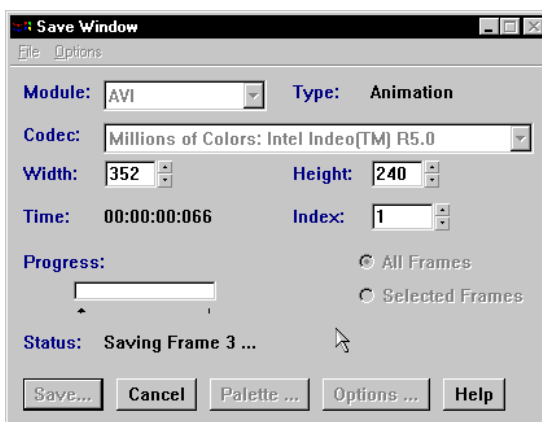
Save Window

File Options

Module: AVI

Type: Animation

Codec: Millions of Colors: Intel Indeo(TM) R5.0

Width: 352

Height: 240

Time: 00:00:00:066

Index: 1

Progress:

All Frames

Selected Frames

Status: Saving Frame 3 ...

Save... Cancel Palette ... Options ... Help